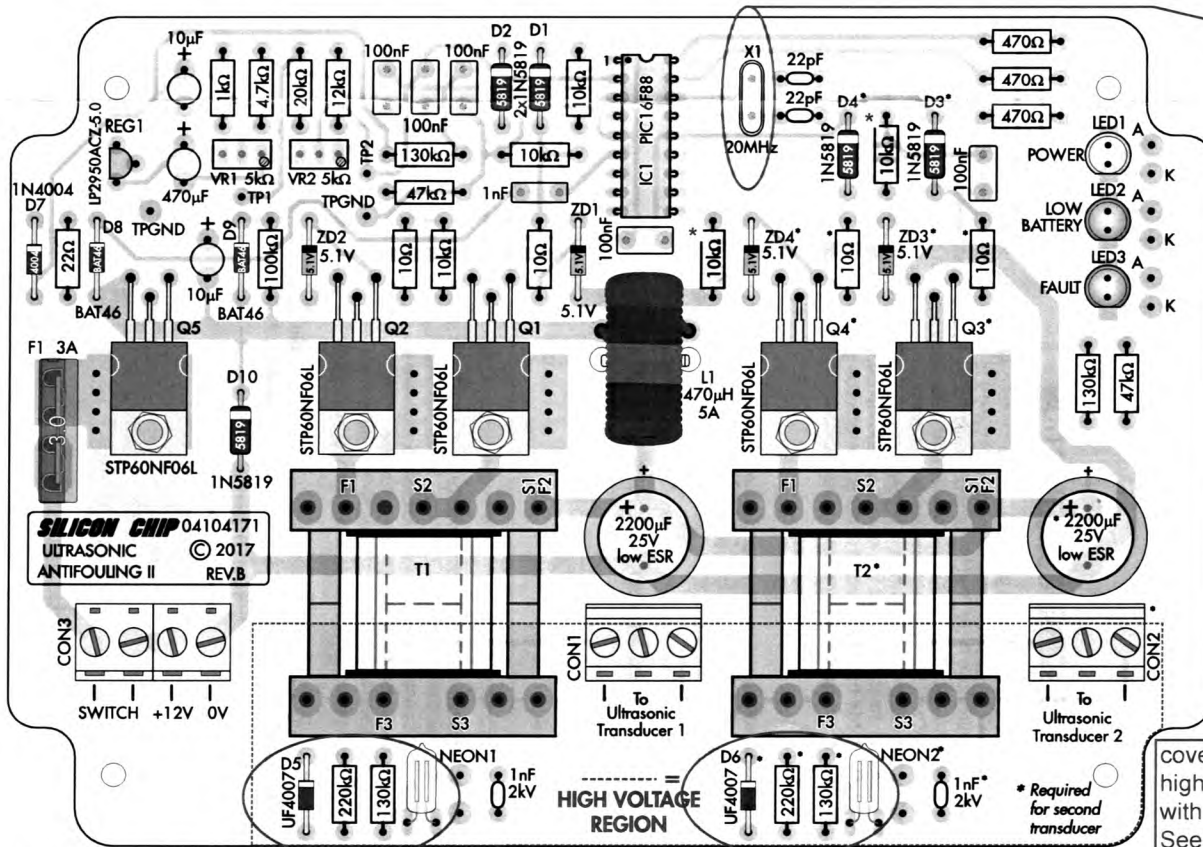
10µF
1kΩ
4.7kΩ
20kΩ
12kΩ
100nF
100nF
D2
D1
2x1N5819
5819
5819
10kΩ
PIC16F88
IC1
X1
20MHz
22pF
22pF
470Ω
470Ω
470Ω
REG1
LP2950ACZ-5.0
470µF
VR1 5kΩ
TP1
VR2 5kΩ
TP2
TPGND
100nF
130kΩ
10kΩ
47kΩ
1nF
D4
1N5819
5819
10kΩ
D3
1N5819
5819
100nF
LED1
A
POWER
K
LED2
LOW BATTERY
A
K
LED3
FAULT
A
K
1N4004
D7
4004
22Ω
D8
BAT46
TPGND
10µF
D9
BAT46
BAT46
100kΩ
ZD2
5.1V
5.1V
10Ω
10kΩ
10Ω
ZD1
5.1V
5.1V
100nF
*
10kΩ
ZD4
5.1V
5.1V
10Ω
ZD3
5.1V
5.1V
10Ω
BAT46
Q5
Q2
Q1
Q4
Q3
F1 3A
3.0
STP60NF06L
D10
5819
1N5819
STP60NF06L
STP60NF06L
STP60NF06L
STP60NF06L
STP60NF06L
L1
470µH
5A
130kΩ
47kΩ
F1
S2
S1
F2
+
2200µF
25V
low ESR
F1
S2
S1
F2
+
2200µF
25V
low ESR
SILICON CHIP 04104171
ULTRASONIC © 2017
ANTIFOULING II REV.B
T1
T2
CON3
SWITCH +12V 0V
CON1
To Ultrasonic Transducer 1
CON2
To Ultrasonic Transducer 2
F3
S3
F3
S3
D5
UF4007
220kΩ
130kΩ
NEON1
1nF 2kV
HIGH VOLTAGE REGION
D6
UF4007
220kΩ
130kΩ
NEON2
1nF 2kV
* Required for second transducer
cove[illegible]
high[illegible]
with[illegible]
See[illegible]